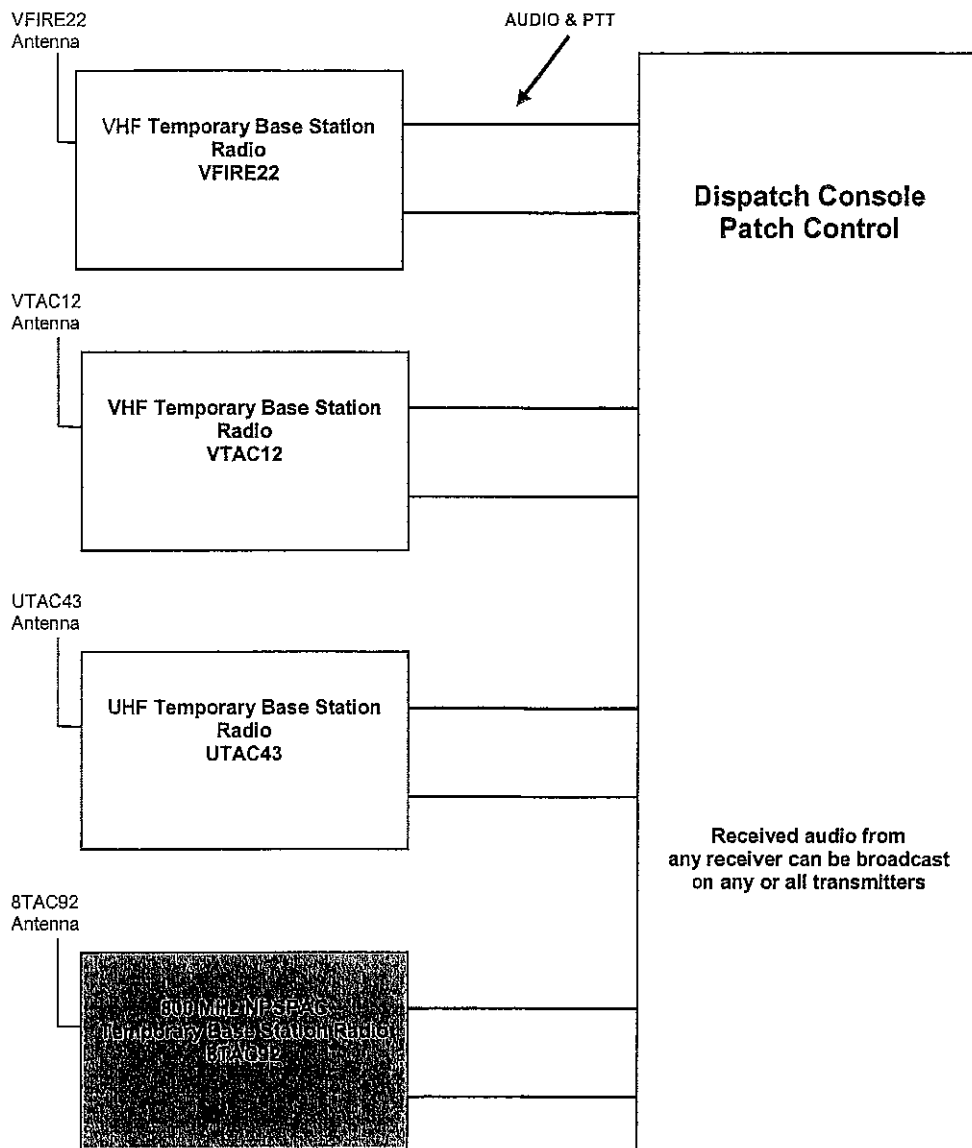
VFIRE22
Antenna

AUDIO & PTT

VHF Temporary Base Station Radio VFIRE22

Dispatch Console Patch Control

VTAC12
Antenna

VHF Temporary Base Station Radio VTAC12

UTAC43
Antenna

UHF Temporary Base Station Radio UTAC43

Received audio from any receiver can be broadcast on any or all transmitters

8TAC92
Antenna

800 MHz NPSPAC Temporary Base Station Radio 8TAC92